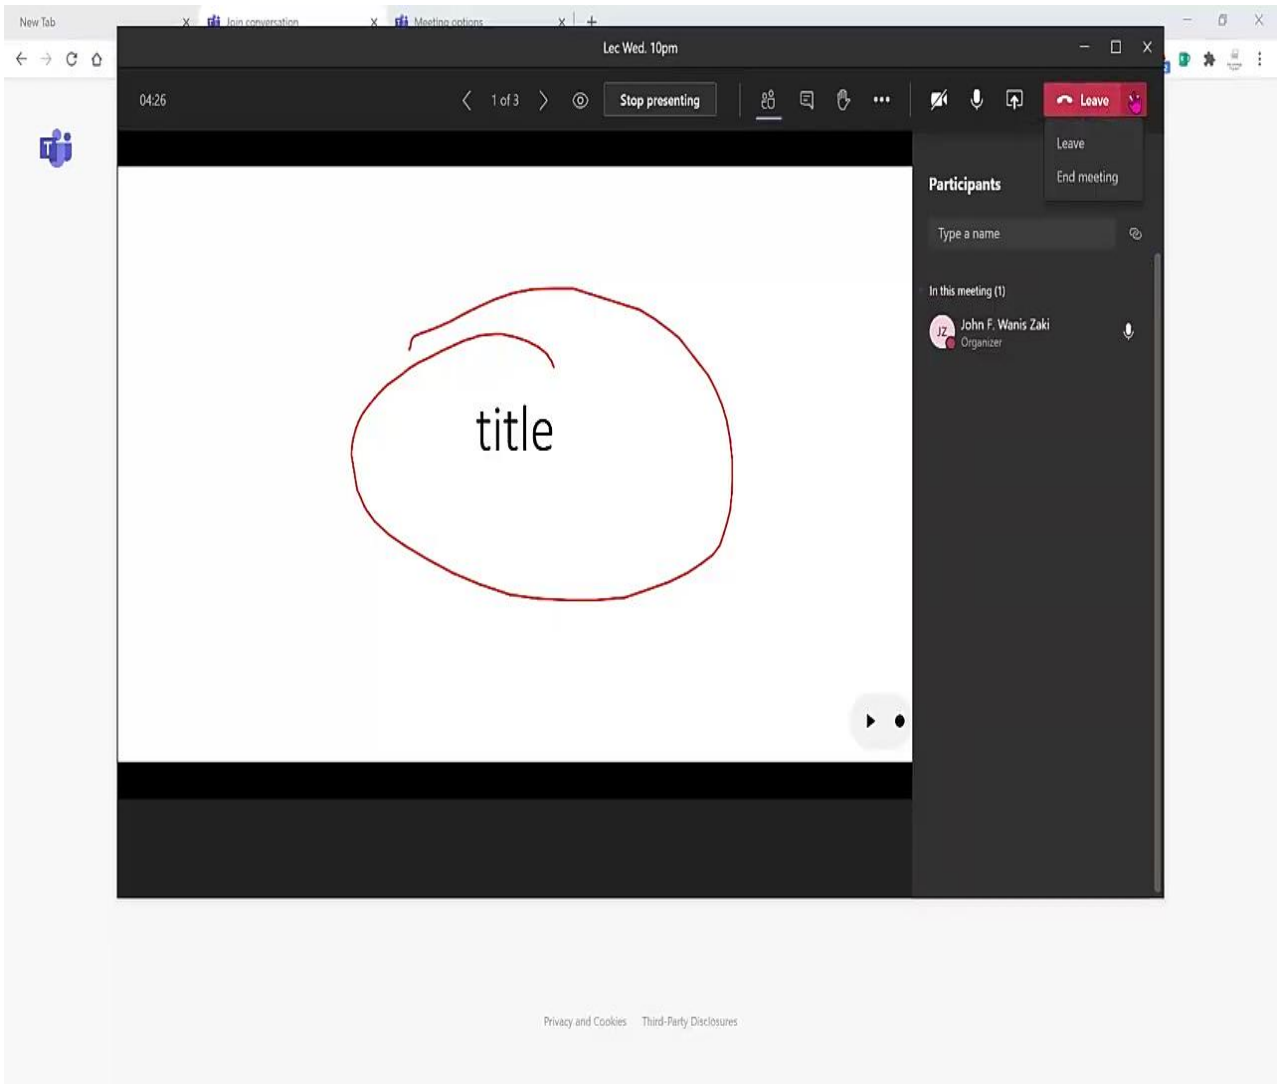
New Tab
Join conversation
Meeting options
Lec Wed. 10pm
04:26
1 of 3
Stop presenting
Leave
Leave
End meeting
Participants
Type a name
In this meeting (1)
JZ
John F. Wanis Zaki
Organizer
title
Privacy and Cookies
Third-Party Disclosures